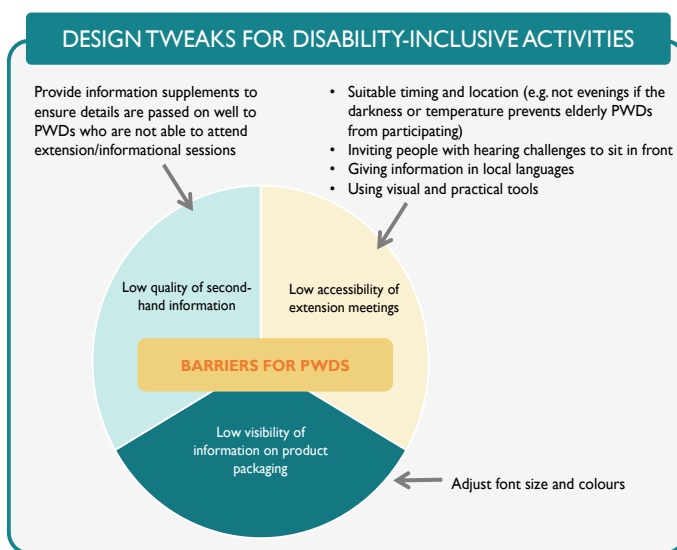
DESIGN TWEAKS FOR DISABILITY-INCLUSIVE ACTIVITIES

Provide information supplements to ensure details are passed on well to PWDs who are not able to attend extension/informational sessions

- Suitable timing and location (e.g. not evenings if the darkness or temperature prevents elderly PWDs from participating)
- Inviting people with hearing challenges to sit in front
- Giving information in local languages
- Using visual and practical tools

Low quality of second-hand information

Low accessibility of extension meetings

BARRIERS FOR PWDS

Low visibility of information on product packaging

Adjust font size and colours